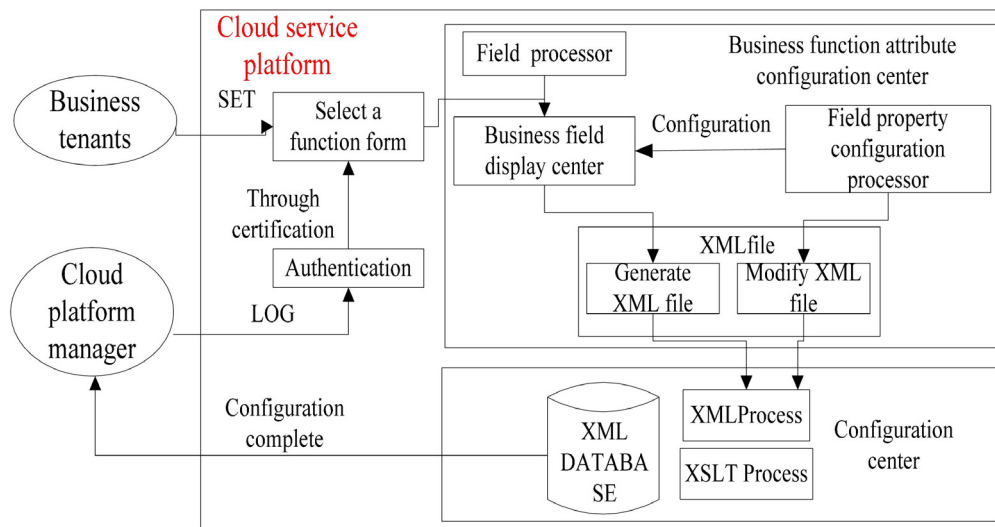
Cloud service platform

Business tenants

SET

Select a function form

Field processor

Business function attribute configuration center

Business field display center

Configuration

Field property configuration processor

Through certification

Authentication

Cloud platform manager

LOG

XMLfile

Generate XML file

Modify XML file

Configuration complete

XML DATABA SE

XMLProcess

XSLT Process

Configuration center